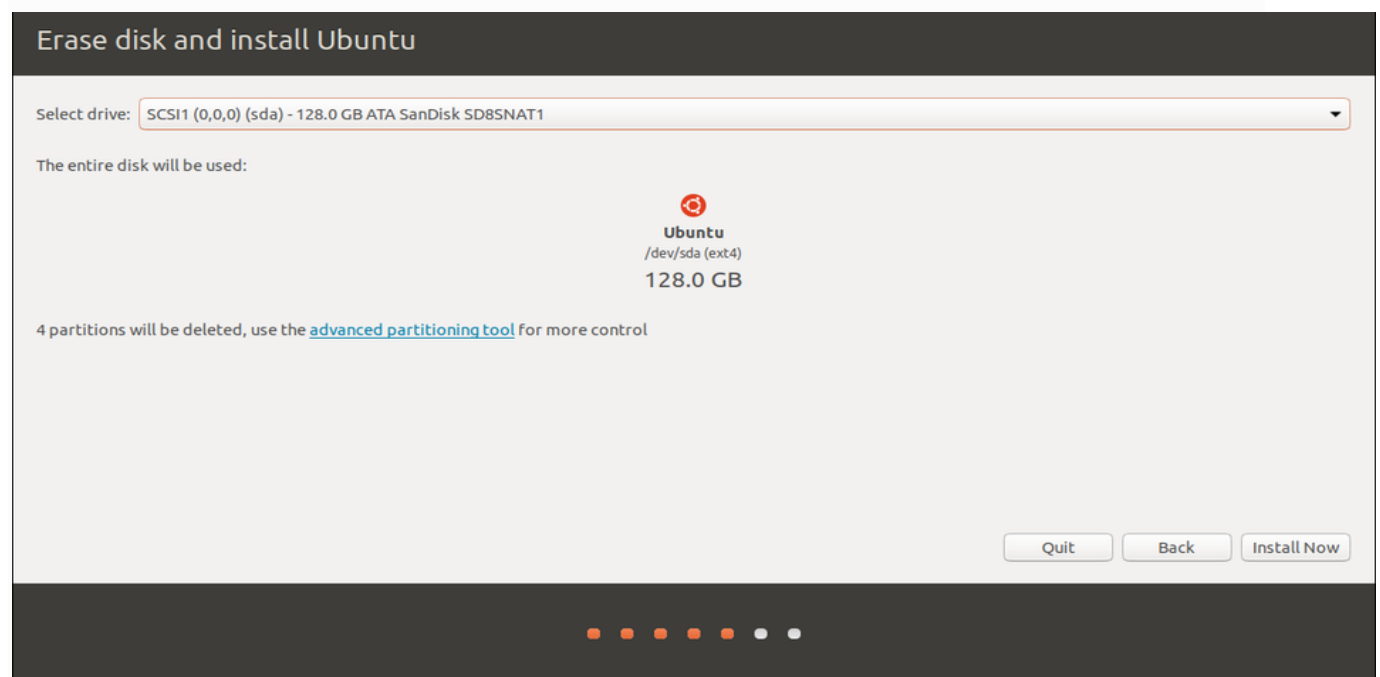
Erase disk and install Ubuntu

Select drive: SCSI1 (0,0,0) (sda) - 128.0 GB ATA SanDisk SD8SNAT1

The entire disk will be used:

Ubuntu
/dev/sda (ext4)
128.0 GB

4 partitions will be deleted, use the advanced partitioning tool for more control

Quit
Back
Install Now